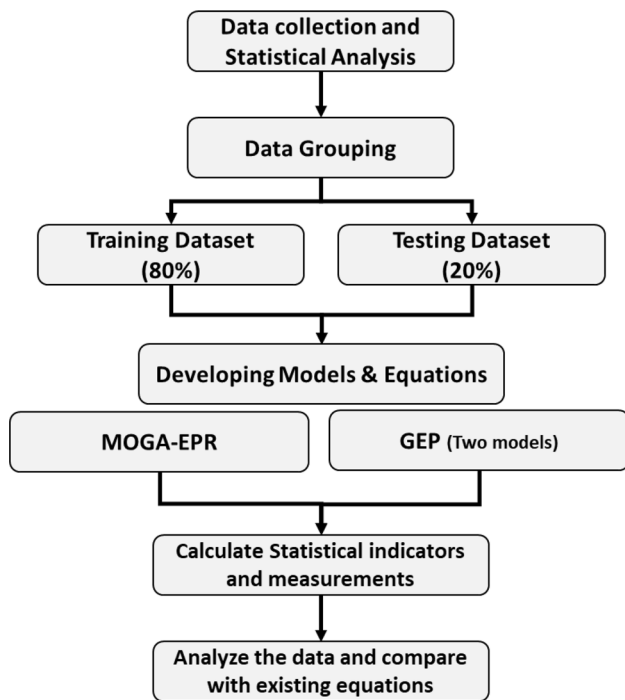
Data collection and Statistical Analysis

Data Grouping

Training Dataset (80%)

Testing Dataset (20%)

Developing Models & Equations

MOGA-EPR

GEP (Two models)

Calculate Statistical indicators and measurements

Analyze the data and compare with existing equations